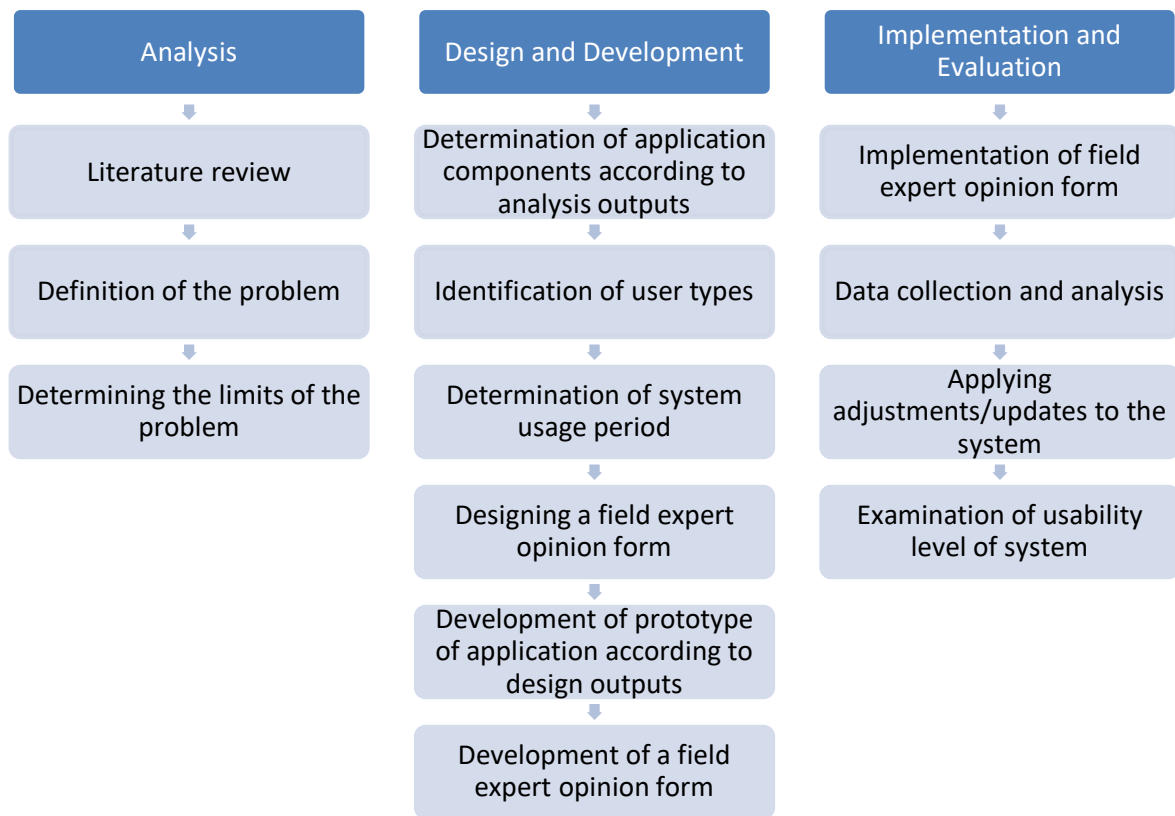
Analysis

Literature review

Definition of the problem

Determining the limits of the problem

Design and Development

Determination of application components according to analysis outputs

Identification of user types

Determination of system usage period

Designing a field expert opinion form

Development of prototype of application according to design outputs

Development of a field expert opinion form

Implementation and Evaluation

Implementation of field expert opinion form

Data collection and analysis

Applying adjustments/updates to the system

Examination of usability level of system